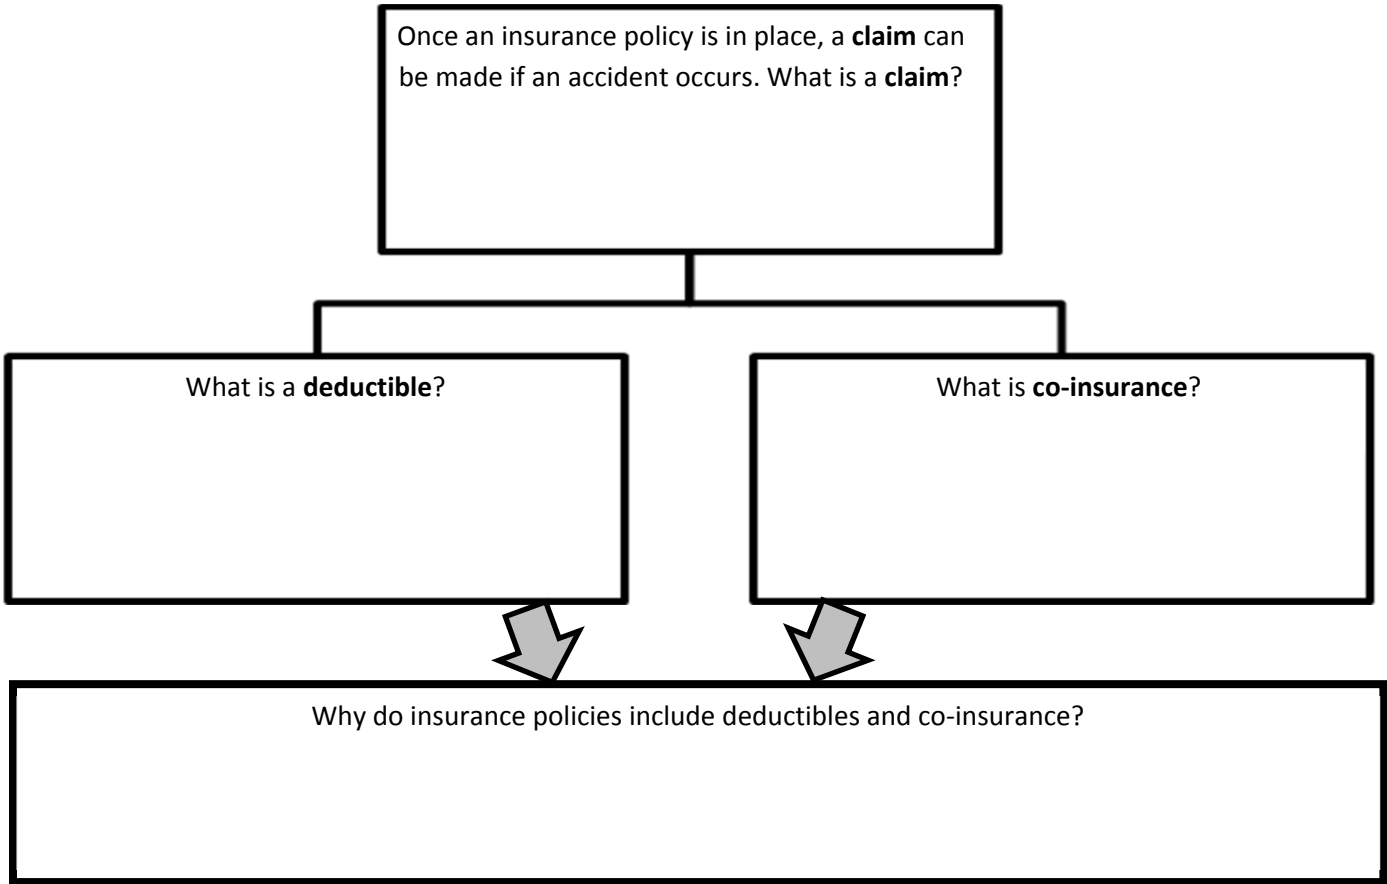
Once an insurance policy is in place, a claim can be made if an accident occurs. What is a claim?

What is a deductible?

What is co-insurance?

Why do insurance policies include deductibles and co-insurance?